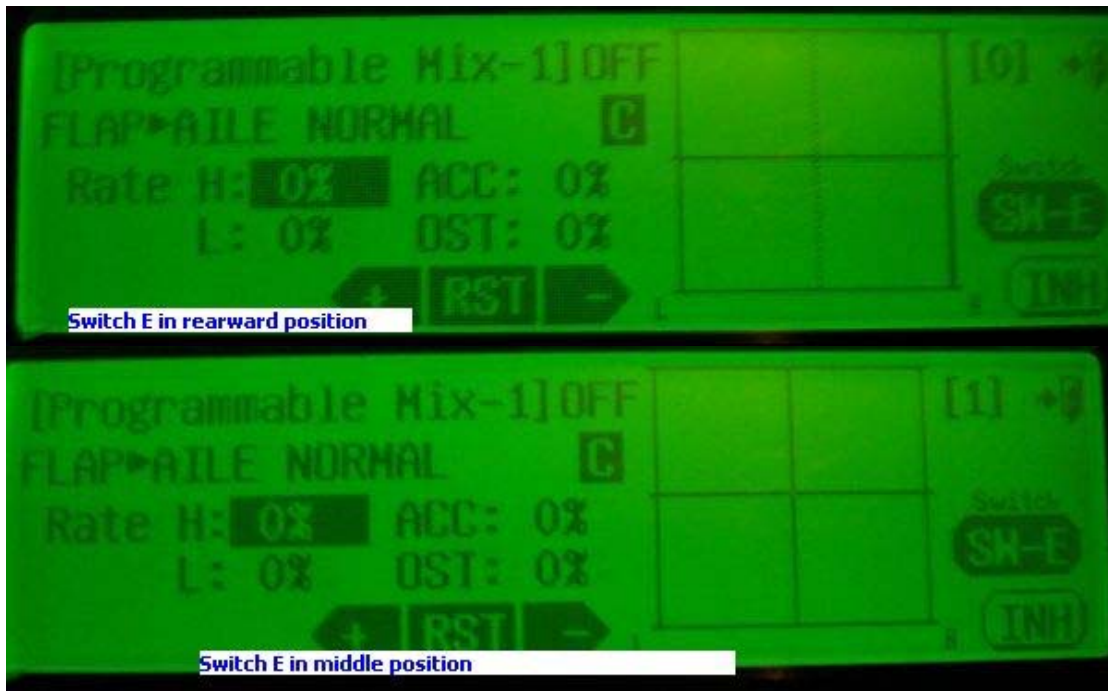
[Programmable Mix-1]OFF
FLAP▶AILE NORMAL C
Rate H: 0% ACC: 0%
L: 0% OST: 0%
+ RST -
[0]
Switch
SW-E
INH
L R
Switch E in rearward position

[Programmable Mix-1]OFF
FLAP▶AILE NORMAL C
Rate H: 0% ACC: 0%
L: 0% OST: 0%
+ RST -
[1]
Switch
SW-E
INH
L R
Switch E in middle position